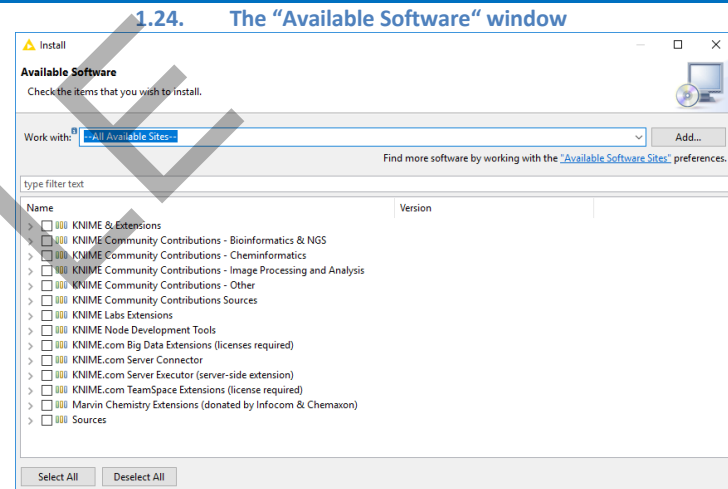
1.24. The “Available Software“ window

Install

Available Software

Check the items that you wish to install.

Work with: --All Available Sites--

Add...

Find more software by working with the "Available Software Sites" preferences.

type filter text

| Name | Version |
|---|---|
| KNIME & Extensions | |
| KNIME Community Contributions - Bioinformatics & NGS | |
| KNIME Community Contributions - Cheminformatics | |
| KNIME Community Contributions - Image Processing and Analysis | |
| KNIME Community Contributions - Other | |
| KNIME Community Contributions Sources | |
| KNIME Labs Extensions | |
| KNIME Node Development Tools | |
| KNIME.com Big Data Extensions (licenses required) | |
| KNIME.com Server Connector | |
| KNIME.com Server Executor (server-side extension) | |
| KNIME.com TeamSpace Extensions (license required) | |
| Marvin Chemistry Extensions (donated by Infocom & Chemaxon) | |
| Sources | |

Select All Deselect All